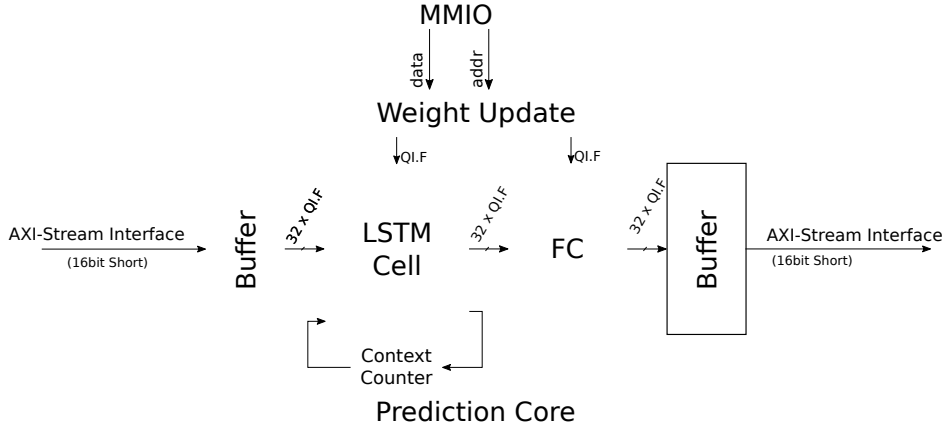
MMIO

data

addr

Weight Update

QI.F

QI.F

AXI-Stream Interface
(16bit Short)

Buffer

32 x QI.F

LSTM
Cell

32 x QI.F

FC

32 x QI.F

Buffer

AXI-Stream Interface
(16bit Short)

Context
Counter

Prediction Core